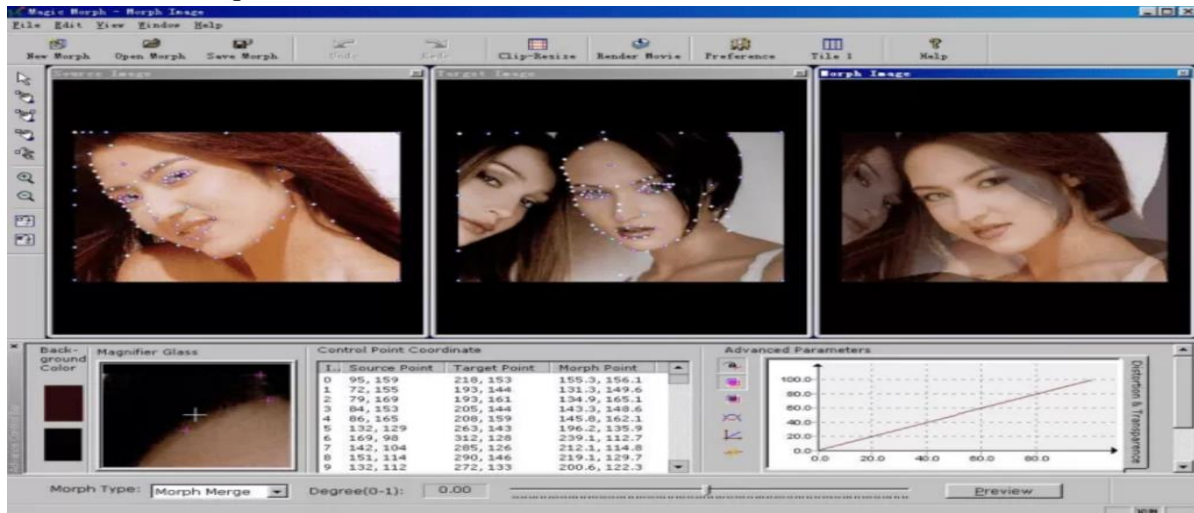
Magic Morph - Morph Image
File Edit View Window Help
New Morph Open Morph Save Morph Undo Redo Clip-Resize Render Movie Preference Tile I Help
Source Image
Target Image
Morph Image
Back-ground Color
Magnifier Glass
Control Point Coordinate

| I.. | Source Point | Target Point | Morph Point |
|---|---|---|---|
| 0 | 95, 159 | 218, 153 | 155.3, 156.1 |
| 1 | 72, 155 | 193, 144 | 131.3, 149.6 |
| 2 | 79, 169 | 193, 161 | 134.9, 165.1 |
| 3 | 84, 153 | 205, 144 | 143.3, 148.6 |
| 4 | 86, 165 | 208, 159 | 145.8, 162.1 |
| 5 | 132, 129 | 263, 143 | 196.2, 135.9 |
| 6 | 169, 98 | 312, 128 | 239.1, 112.7 |
| 7 | 142, 104 | 285, 126 | 212.1, 114.8 |
| 8 | 151, 114 | 290, 146 | 219.1, 129.7 |
| 9 | 132, 112 | 272, 133 | 200.6, 122.3 |

Advanced Parameters
100.0
80.0
60.0
40.0
20.0
0.0
0.0 20.0 40.0 60.0 80.0
Distortion & Transparence
Morph Type: Morph Merge Degree(0-1): 0.00
Preview